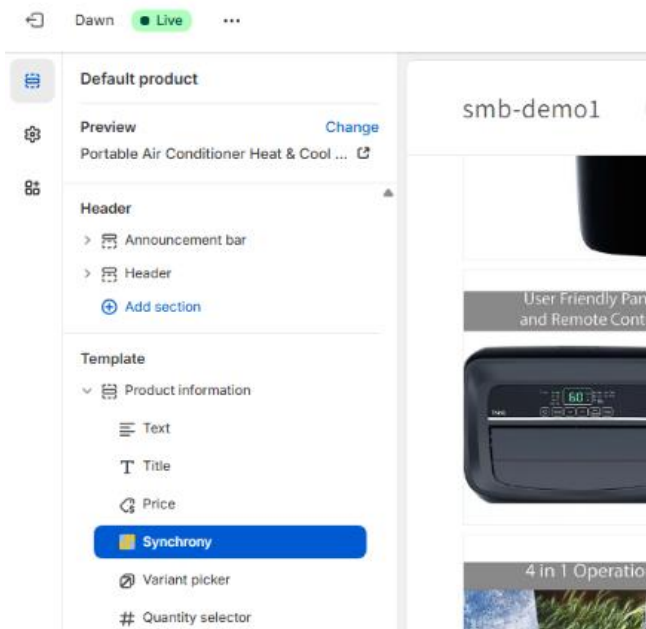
Dawn Live ···

Default product

Preview Change
Portable Air Conditioner Heat & Cool ...

Header
Announcement bar
Header
Add section

Template
Product information
Text
Title
Price
Synchrony
Variant picker
Quantity selector

smb-demo1

User Friendly Pan
and Remote Cont

60

4 in 1 Operatio